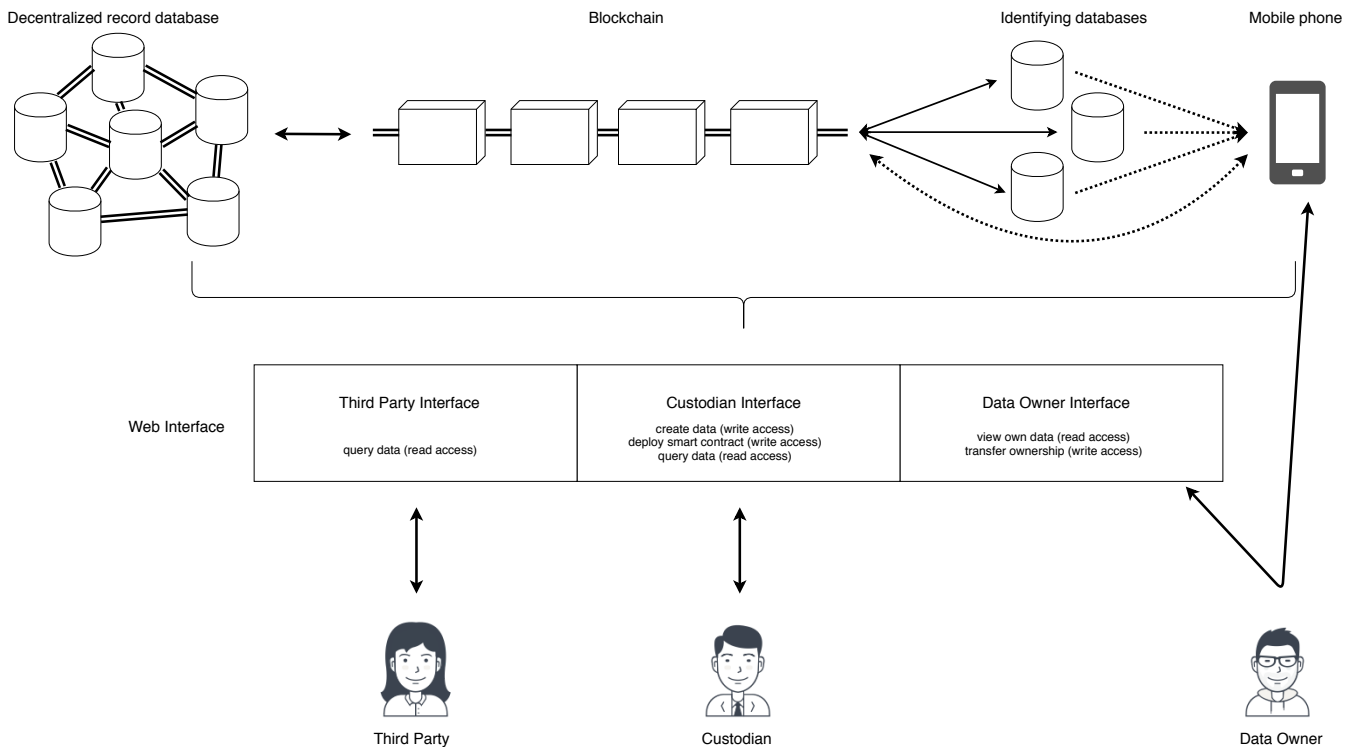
Decentralized record database

Blockchain

Identifying databases

Mobile phone

Web Interface

Third Party Interface

query data (read access)

Custodian Interface

create data (write access)
deploy smart contract (write access)
query data (read access)

Data Owner Interface

view own data (read access)
transfer ownership (write access)

Third Party

Custodian

Data Owner